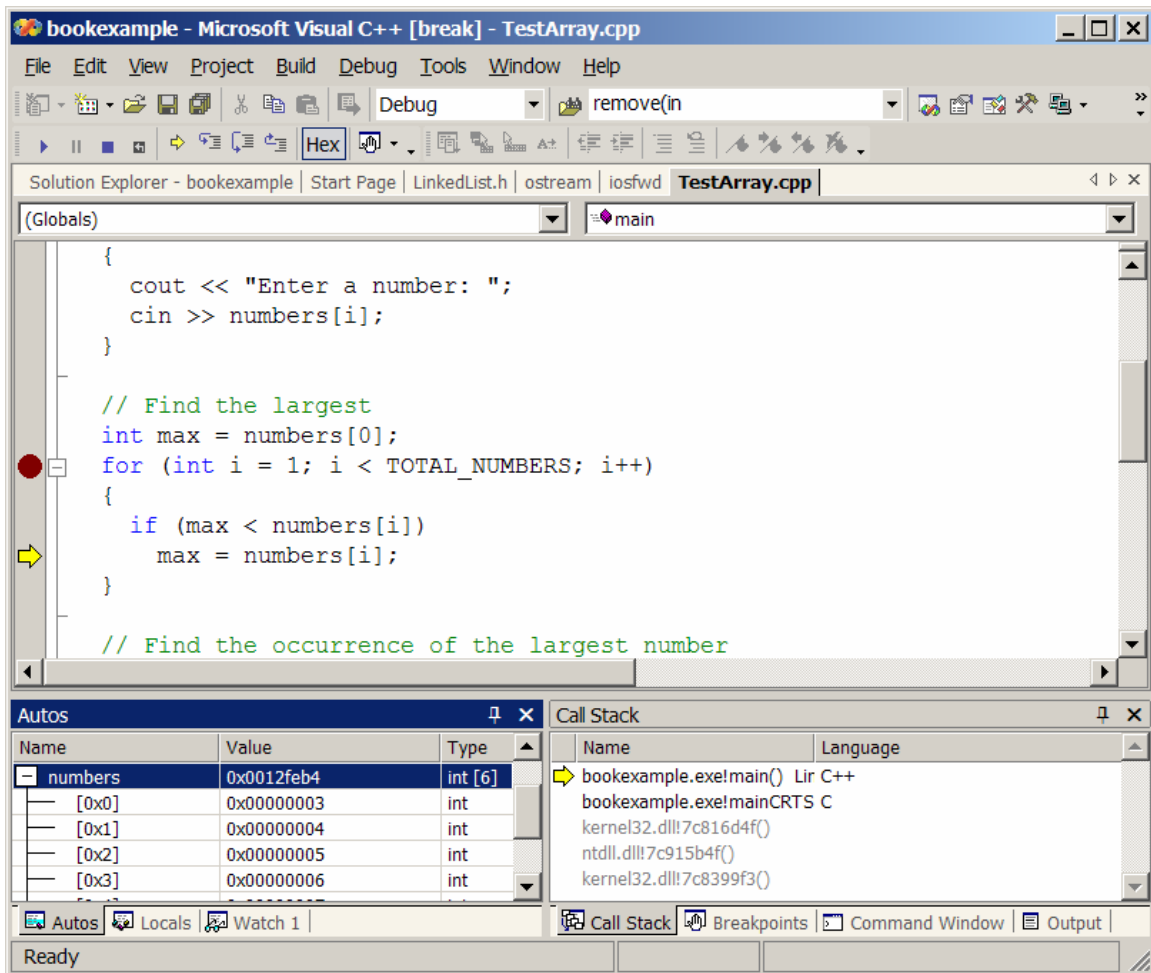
bookexample - Microsoft Visual C++ [break] - TestArray.cpp

File Edit View Project Build Debug Tools Window Help

Debug remove(in

Hex

Solution Explorer - bookexample | Start Page | LinkedList.h | ostream | iosfwd | TestArray.cpp

(Globals) main

{
  cout << "Enter a number: ";
  cin >> numbers[i];
}

// Find the largest
int max = numbers[0];
for (int i = 1; i < TOTAL_NUMBERS; i++)
{
  if (max < numbers[i])
    max = numbers[i];
}

// Find the occurrence of the largest number

Autos

| Name | Value | Type |
|---|---|---|
| numbers | 0x0012feb4 | int [6] |
| [0x0] | 0x00000003 | int |
| [0x1] | 0x00000004 | int |
| [0x2] | 0x00000005 | int |
| [0x3] | 0x00000006 | int |

Autos | Locals | Watch 1

Call Stack

| Name | Language |
|---|---|
| bookexample.exe!main() Lir | C++ |
| bookexample.exe!mainCRTS | C |
| kernel32.dll!7c816d4f() | |
| ntdll.dll!7c915b4f() | |
| kernel32.dll!7c8399f3() | |

Call Stack | Breakpoints | Command Window | Output

Ready